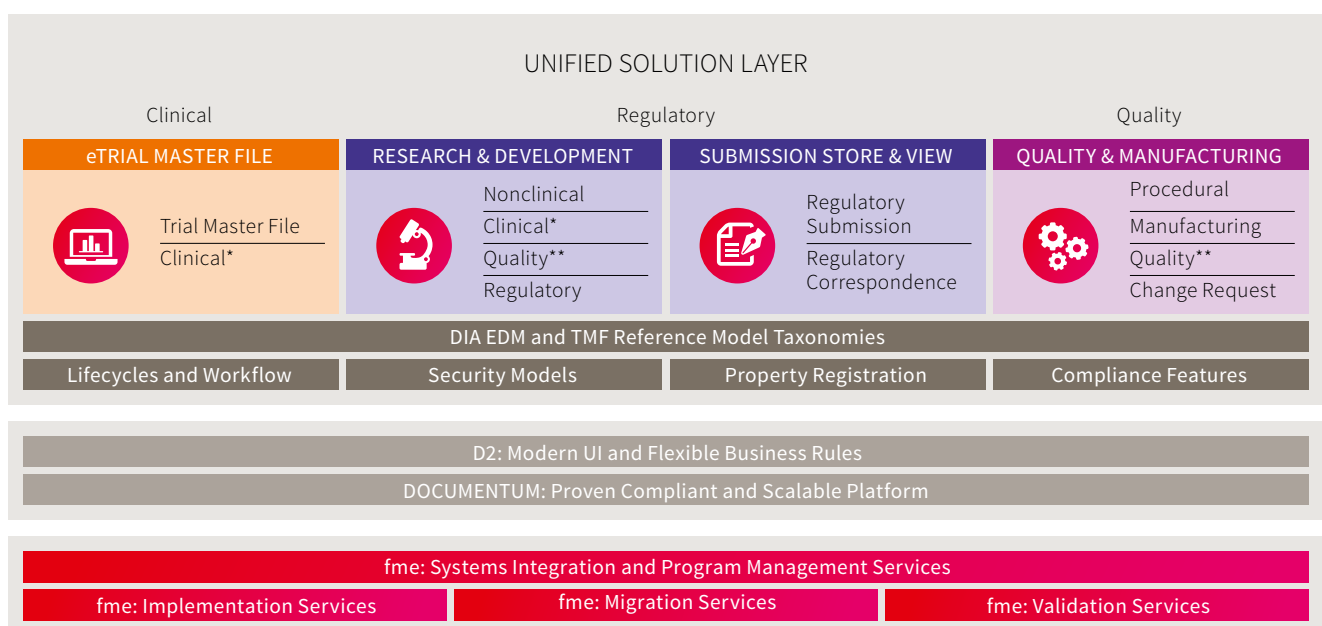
UNIFIED SOLUTION LAYER

Clinical

Regulatory

Quality

eTRIAL MASTER FILE

Trial Master File
Clinical*

RESEARCH & DEVELOPMENT

Nonclinical
Clinical*
Quality**
Regulatory

SUBMISSION STORE & VIEW

Regulatory Submission
Regulatory Correspondence

QUALITY & MANUFACTURING

Procedural
Manufacturing
Quality**
Change Request

DIA EDM and TMF Reference Model Taxonomies

Lifecycles and Workflow

Security Models

Property Registration

Compliance Features

D2: Modern UI and Flexible Business Rules

DOCUMENTUM: Proven Compliant and Scalable Platform

fme: Systems Integration and Program Management Services

fme: Implementation Services

fme: Migration Services

fme: Validation Services